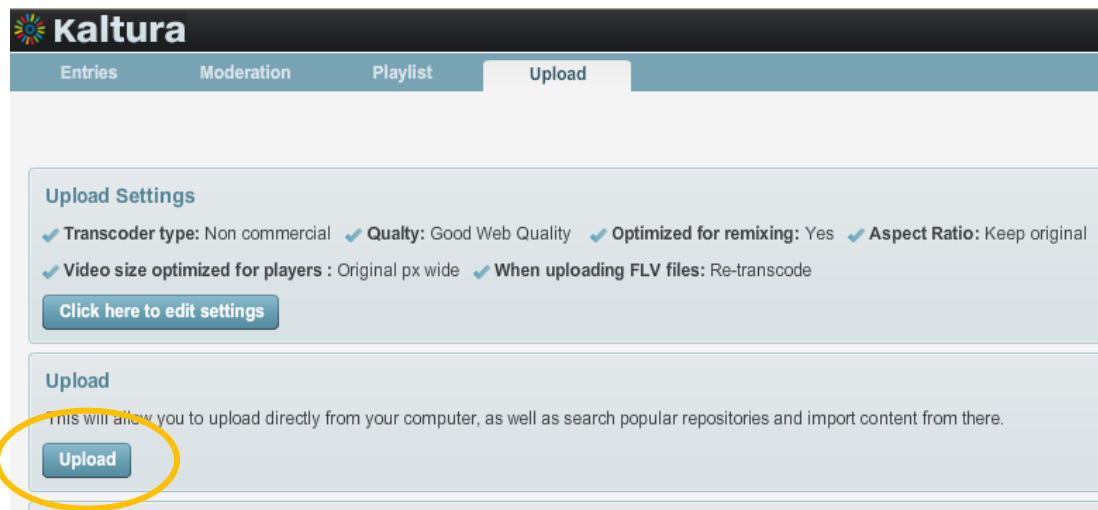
Kaltura

Entries Moderation Playlist Upload

Upload Settings

Transcoder type: Non commercial Qualty: Good Web Quality Optimized for remixing: Yes Aspect Ratio: Keep original

Video size optimized for players : Original px wide When uploading FLV files: Re-transcode

Click here to edit settings

Upload

This will allow you to upload directly from your computer, as well as search popular repositories and import content from there.

Upload